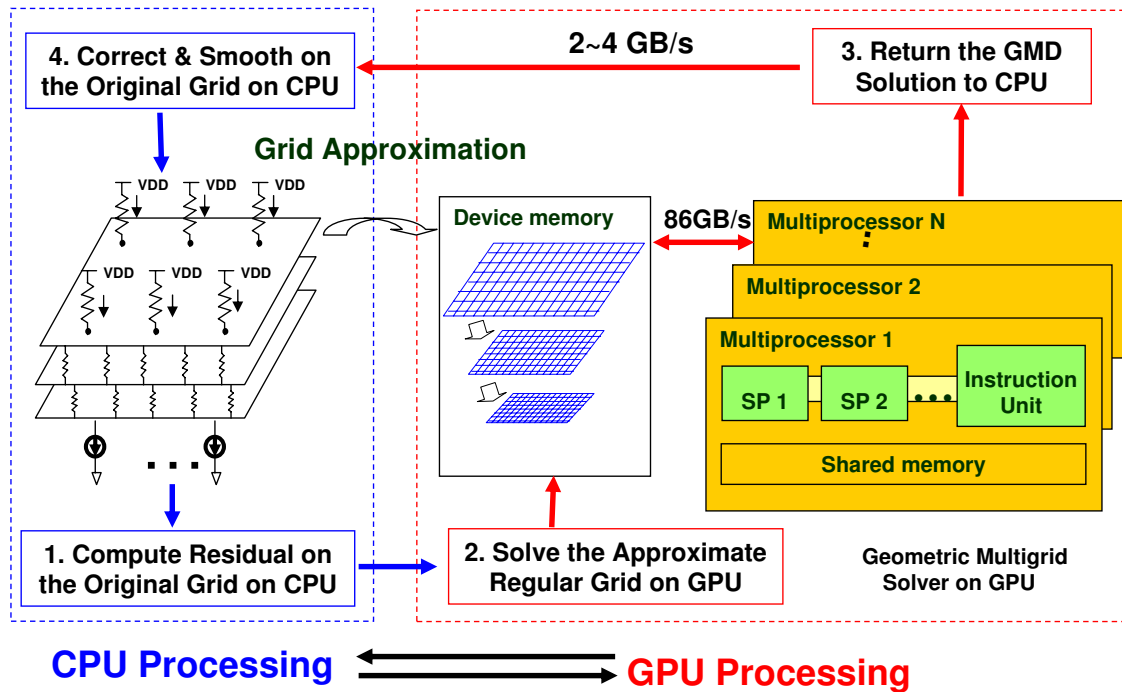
4. Correct & Smooth on the Original Grid on CPU

2~4 GB/s

3. Return the GMD Solution to CPU

Grid Approximation

VDD VDD VDD

VDD VDD VDD

Device memory

86GB/s

Multiprocessor N

Multiprocessor 2

Multiprocessor 1

SP 1

SP 2

Instruction Unit

Shared memory

1. Compute Residual on the Original Grid on CPU

2. Solve the Approximate Regular Grid on GPU

Geometric Multigrid Solver on GPU

CPU Processing

GPU Processing